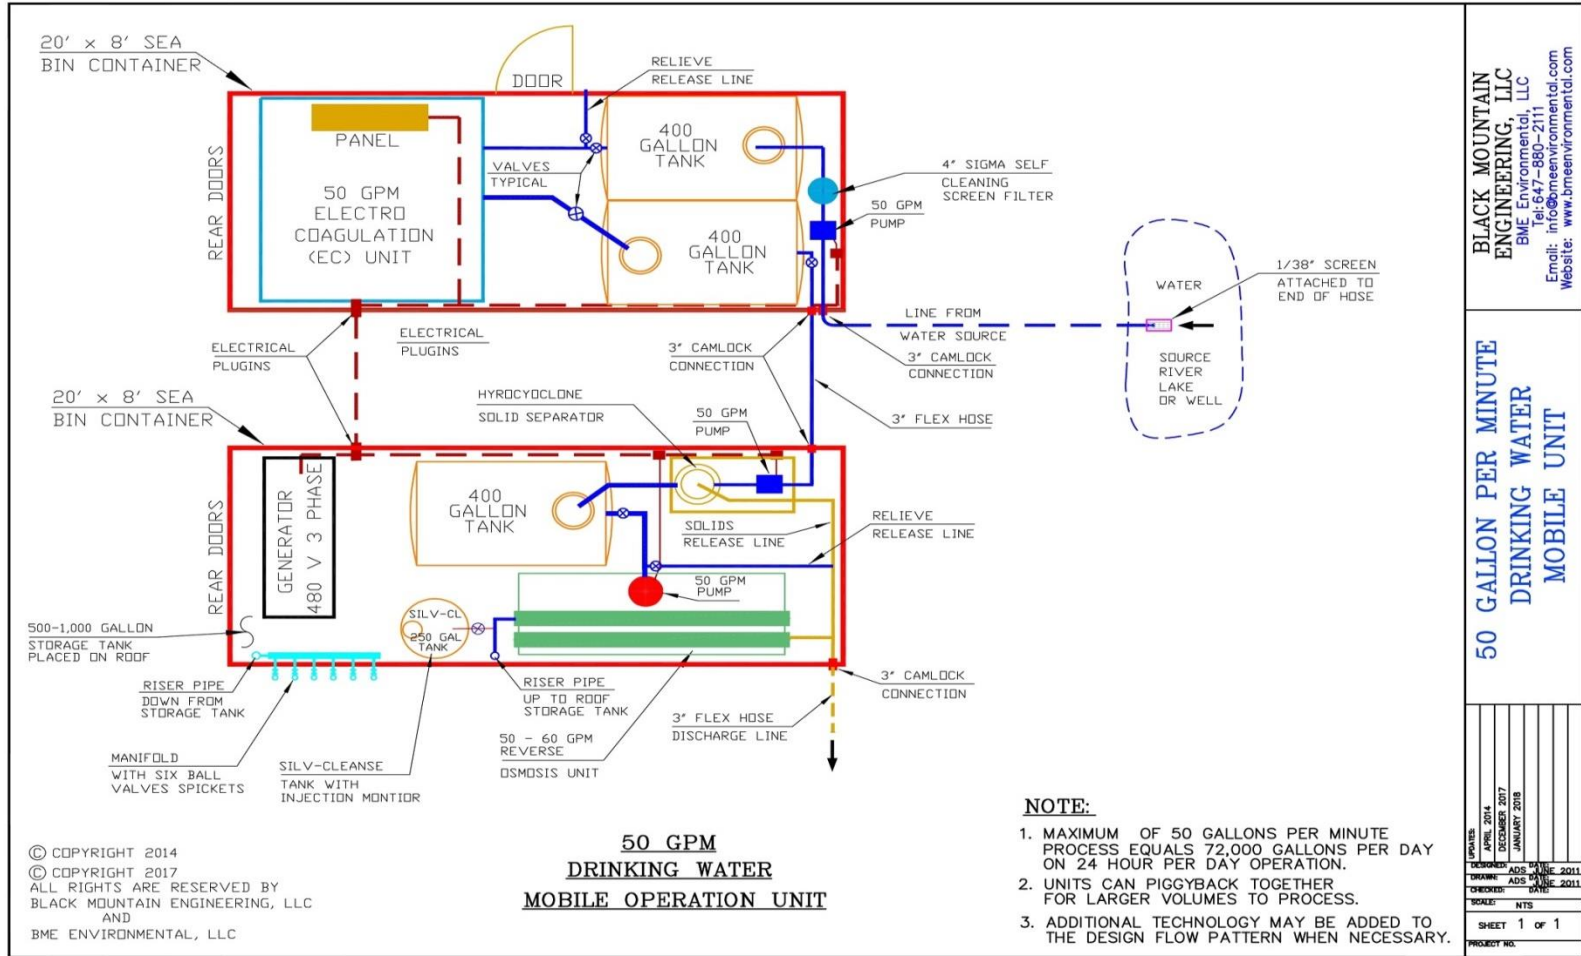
20' x 8' SEA BIN CONTAINER

DOOR

RELIEVE RELEASE LINE

PANEL

50 GPM ELECTRO COAGULATION (EC) UNIT

VALVES TYPICAL

400 GALLON TANK

400 GALLON TANK

4" SIGMA SELF CLEANING SCREEN FILTER

50 GPM PUMP

REAR DOORS

WATER

1/38" SCREEN ATTACHED TO END OF HOSE

LINE FROM WATER SOURCE

3" CAMLOCK CONNECTION

SOURCE RIVER LAKE OR WELL

ELECTRICAL PLUGINS

ELECTRICAL PLUGINS

3" CAMLOCK CONNECTION

3" FLEX HOSE

20' x 8' SEA BIN CONTAINER

HYROCYCLONE SOLID SEPARATOR

50 GPM PUMP

REAR DOORS

GENERATOR 480 V 3 PHASE

400 GALLON TANK

SOLIDS RELEASE LINE

RELIEVE RELEASE LINE

50 GPM PUMP

SILV-CL 250 GAL TANK

500-1,000 GALLON STORAGE TANK PLACED ON ROOF

RISER PIPE DOWN FROM STORAGE TANK

RISER PIPE UP TO ROOF STORAGE TANK

3" CAMLOCK CONNECTION

3" FLEX HOSE DISCHARGE LINE

MANIFOLD WITH SIX BALL VALVES SPICKETS

SILV-CLEANSE TANK WITH INJECTION MONTIOR

50 - 60 GPM REVERSE OSMOSIS UNIT

NOTE:
1. MAXIMUM OF 50 GALLONS PER MINUTE PROCESS EQUALS 72,000 GALLONS PER DAY ON 24 HOUR PER DAY OPERATION.
2. UNITS CAN PIGGYBACK TOGETHER FOR LARGER VOLUMES TO PROCESS.
3. ADDITIONAL TECHNOLOGY MAY BE ADDED TO THE DESIGN FLOW PATTERN WHEN NECESSARY.

© COPYRIGHT 2014
© COPYRIGHT 2017
ALL RIGHTS ARE RESERVED BY BLACK MOUNTAIN ENGINEERING, LLC AND BME ENVIRONMENTAL, LLC

50 GPM DRINKING WATER MOBILE OPERATION UNIT

BLACK MOUNTAIN ENGINEERING, LLC
BME Environmental, LLC
Tel:647-880-2111
Email: info@bmeenvironmental.com
Website: www.bmeenvironmental.com

50 GALLON PER MINUTE DRINKING WATER MOBILE UNIT

UPDATES: APRIL 2014 DECEMBER 2017 JANUARY 2018
DESIGNED: ADS DATE: JUNE 2011
DRAWN: ADS DATE: JUNE 2011
CHECKED: DATE:
SCALE: NTS
SHEET 1 OF 1
PROJECT NO.